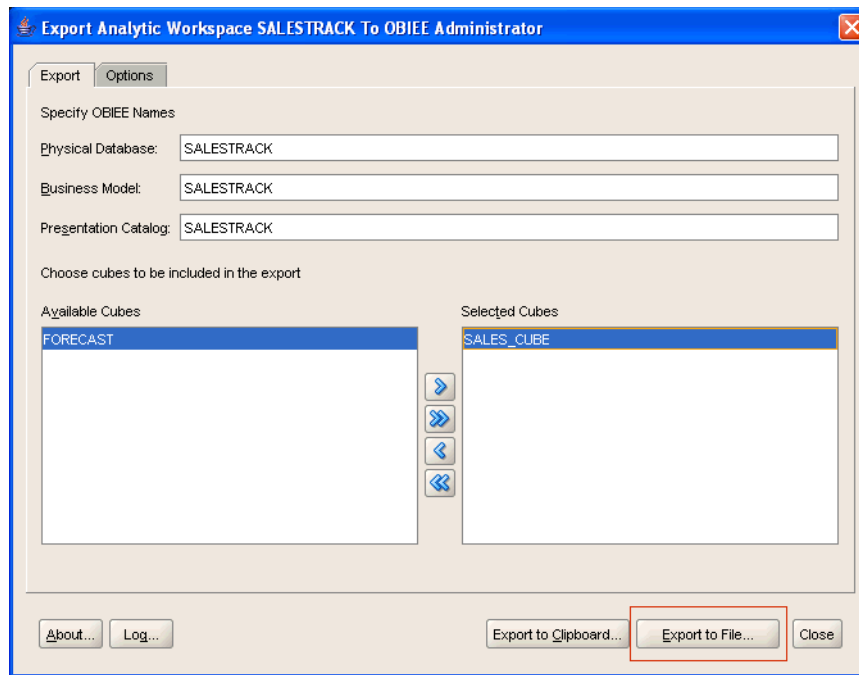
Export Analytic Workspace SALESTRACK To OBIEE Administrator

Export Options

Specify OBIEE Names

Physical Database: SALESTRACK

Business Model: SALESTRACK

Presentation Catalog: SALESTRACK

Choose cubes to be included in the export

Available Cubes

FORECAST

Selected Cubes

SALES_CUBE

About... Log... Export to Clipboard... Export to File... Close